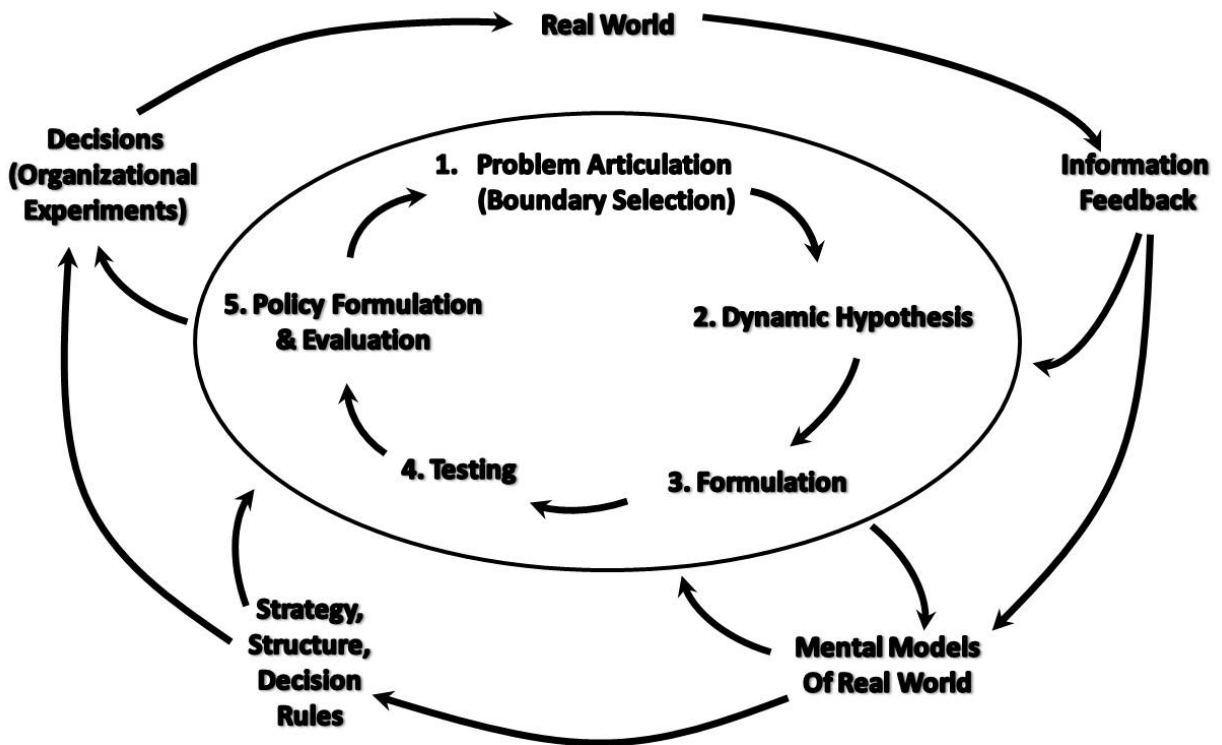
Real World

Decisions (Organizational Experiments)

Information Feedback

1. Problem Articulation (Boundary Selection)

5. Policy Formulation & Evaluation

2. Dynamic Hypothesis

4. Testing

3. Formulation

Strategy, Structure, Decision Rules

Mental Models Of Real World